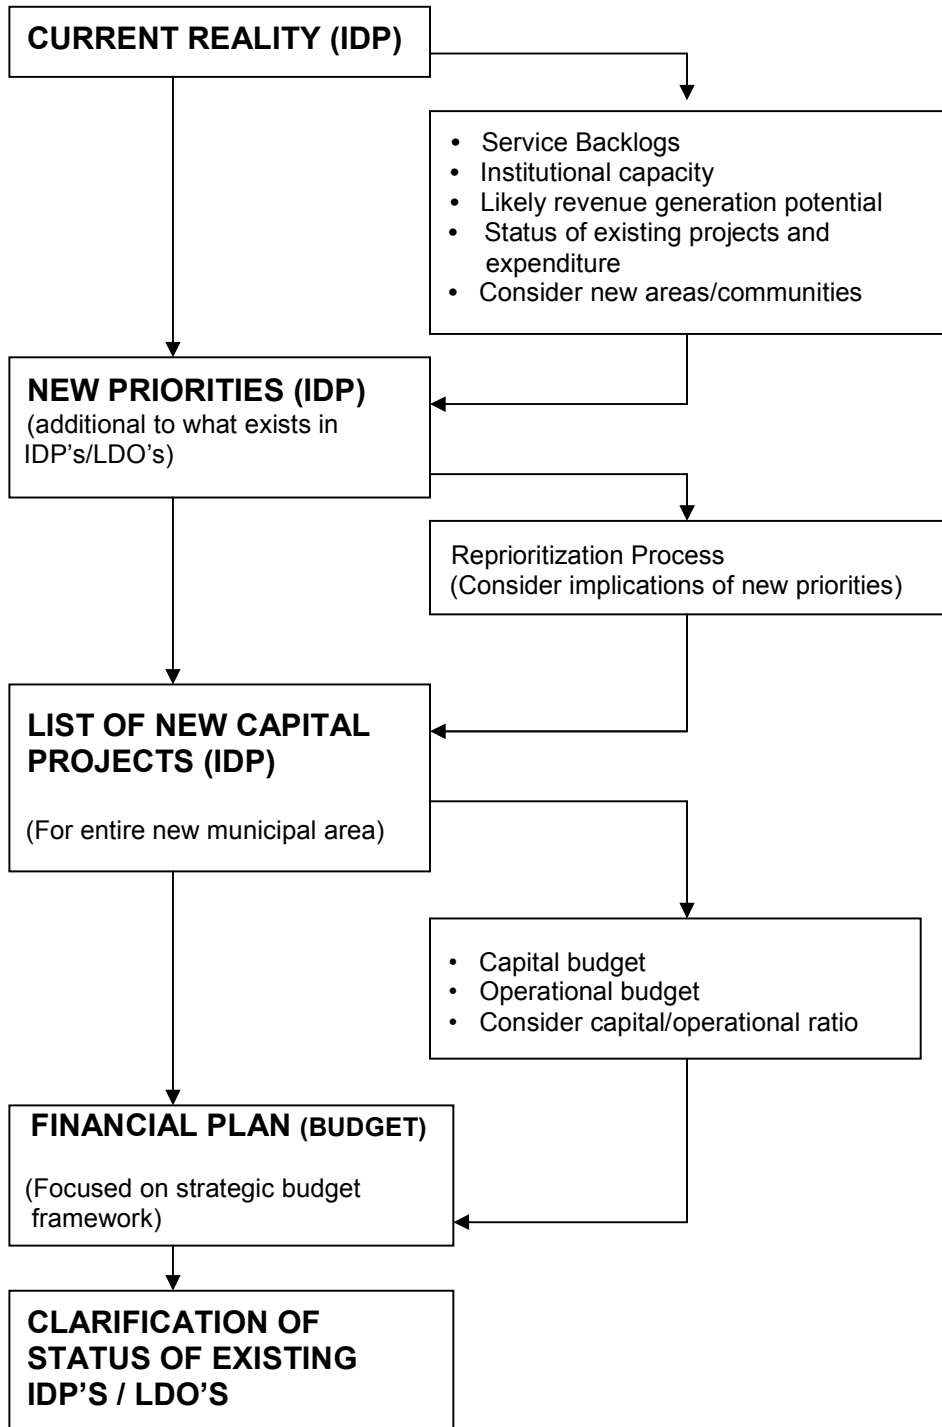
CURRENT REALITY (IDP)

- Service Backlogs
- Institutional capacity
- Likely revenue generation potential
- Status of existing projects and expenditure
- Consider new areas/communities

NEW PRIORITIES (IDP)
(additional to what exists in IDP's/LDO's)

Reprioritization Process
(Consider implications of new priorities)

LIST OF NEW CAPITAL PROJECTS (IDP)

(For entire new municipal area)

- Capital budget
- Operational budget
- Consider capital/operational ratio

FINANCIAL PLAN (BUDGET)

(Focused on strategic budget framework)

CLARIFICATION OF STATUS OF EXISTING IDP'S / LDO'S